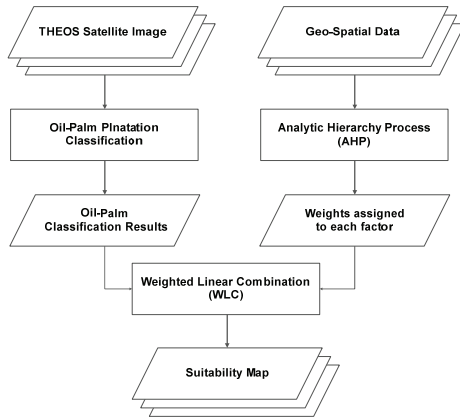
THEOS Satellite Image

Geo-Spatial Data

Oil-Palm Plnatation Classification

Analytic Hierarchy Process (AHP)

Oil-Palm Classification Results

Weights assigned to each factor

Weighted Linear Combination (WLC)

Suitability Map